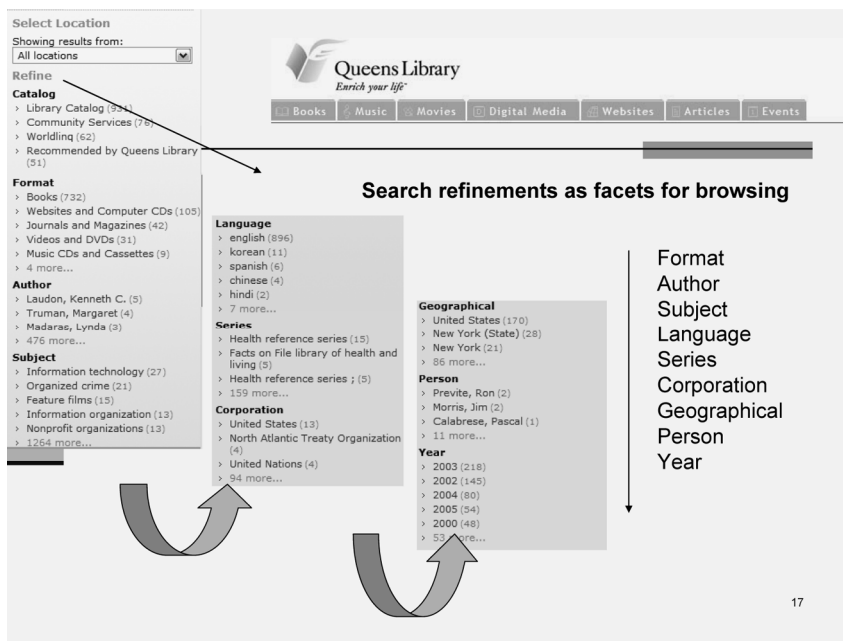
Select Location
Showing results from:
All locations

Refine
Catalog
› Library Catalog (931)
› Community Services (76)
› Worldling (62)
› Recommended by Queens Library (51)

Format
› Books (732)
› Websites and Computer CDs (105)
› Journals and Magazines (42)
› Videos and DVDs (31)
› Music CDs and Cassettes (9)
› 4 more...

Author
› Laudon, Kenneth C. (5)
› Truman, Margaret (4)
› Madaras, Lynda (3)
› 476 more...

Subject
› Information technology (27)
› Organized crime (21)
› Feature films (15)
› Information organization (13)
› Nonprofit organizations (13)
› 1264 more...

Queens Library
Enrich your life

Books | Music | Movies | Digital Media | Websites | Articles | Events

Search refinements as facets for browsing

Language
› english (896)
› korean (11)
› spanish (6)
› chinese (4)
› hindi (2)
› 7 more...

Series
› Health reference series (15)
› Facts on File library of health and living (5)
› Health reference series ; (5)
› 159 more...

Corporation
› United States (13)
› North Atlantic Treaty Organization (4)
› United Nations (4)
› 94 more...

Geographical
› United States (170)
› New York (State) (28)
› New York (21)
› 86 more...

Person
› Previte, Ron (2)
› Morris, Jim (2)
› Calabrese, Pascal (1)
› 11 more...

Year
› 2003 (218)
› 2002 (145)
› 2004 (80)
› 2005 (54)
› 2000 (48)
› 53 more...

Format
Author
Subject
Language
Series
Corporation
Geographical
Person
Year

17